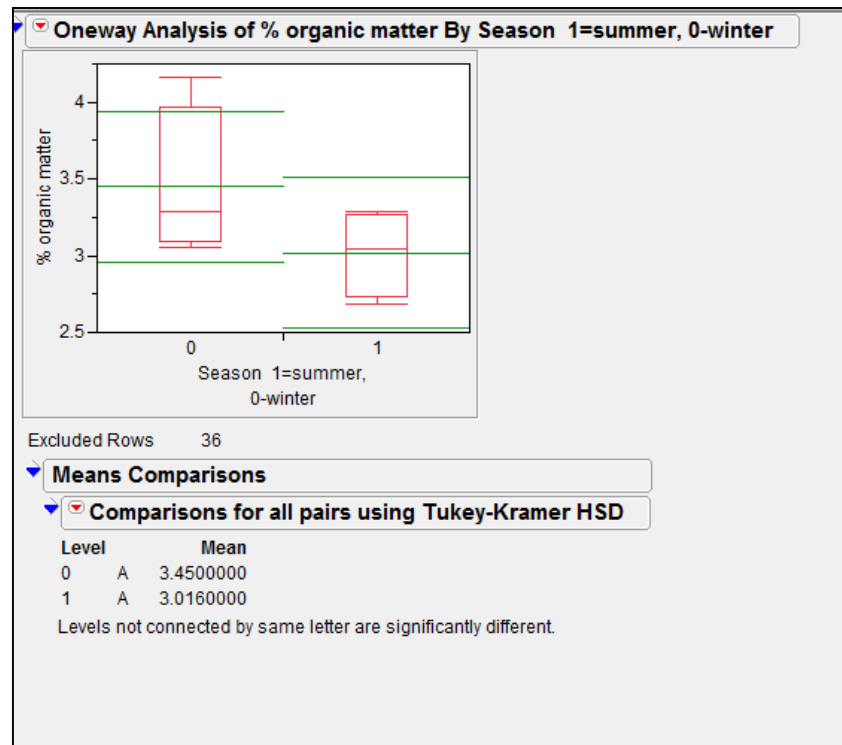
Oneway Analysis of % organic matter By Season 1=summer, 0-winter

% organic matter

4
3.5
3
2.5

0
1

Season 1=summer, 0-winter

Excluded Rows 36

Means Comparisons

Comparisons for all pairs using Tukey-Kramer HSD

| Level | | Mean |
|---|---|---|
| 0 | A | 3.4500000 |
| 1 | A | 3.0160000 |

Levels not connected by same letter are significantly different.